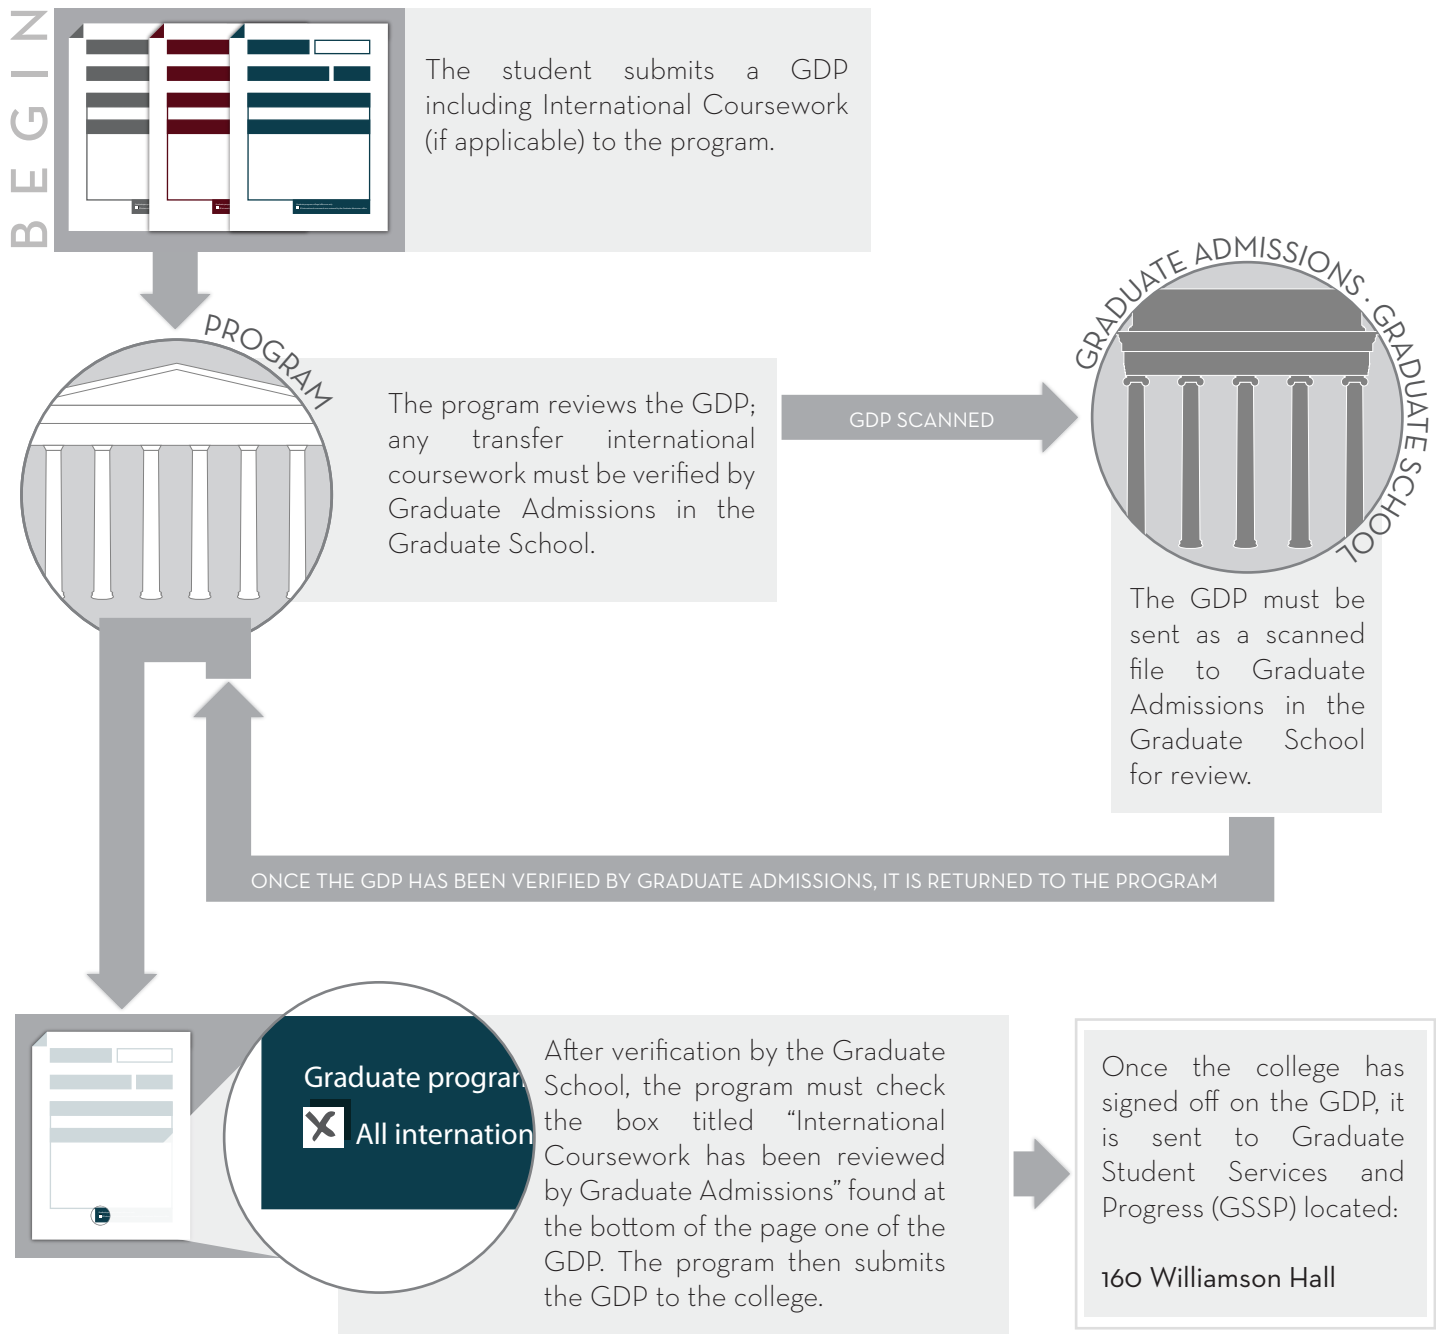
BEGIN

The student submits a GDP including International Coursework (if applicable) to the program.

PROGRAM

The program reviews the GDP; any transfer international coursework must be verified by Graduate Admissions in the Graduate School.

GDP SCANNED

GRADUATE ADMISSIONS · GRADUATE SCHOOL

The GDP must be sent as a scanned file to Graduate Admissions in the Graduate School for review.

ONCE THE GDP HAS BEEN VERIFIED BY GRADUATE ADMISSIONS, IT IS RETURNED TO THE PROGRAM

Graduate progran
X All internation

After verification by the Graduate School, the program must check the box titled "International Coursework has been reviewed by Graduate Admissions" found at the bottom of the page one of the GDP. The program then submits the GDP to the college.

Once the college has signed off on the GDP, it is sent to Graduate Student Services and Progress (GSSP) located:

160 Williamson Hall